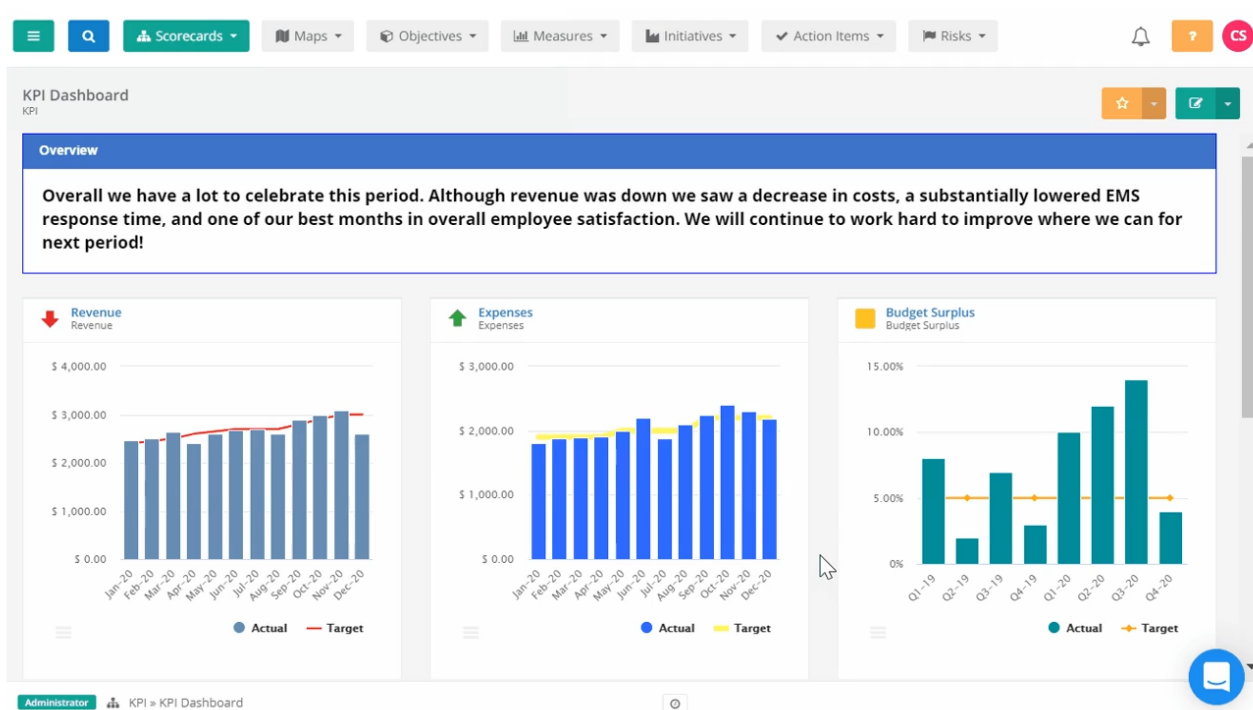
Scorecards Maps Objectives Measures Initiatives Action Items Risks ? CS

KPI Dashboard
KPI

Overview

Overall we have a lot to celebrate this period. Although revenue was down we saw a decrease in costs, a substantially lowered EMS response time, and one of our best months in overall employee satisfaction. We will continue to work hard to improve where we can for next period!

Revenue
Revenue

$ 4,000.00
$ 3,000.00
$ 2,000.00
$ 1,000.00
$ 0.00

Jan-20 Feb-20 Mar-20 Apr-20 May-20 Jun-20 Jul-20 Aug-20 Sep-20 Oct-20 Nov-20 Dec-20

Actual Target

Expenses
Expenses

$ 3,000.00
$ 2,000.00
$ 1,000.00
$ 0.00

Jan-20 Feb-20 Mar-20 Apr-20 May-20 Jun-20 Jul-20 Aug-20 Sep-20 Oct-20 Nov-20 Dec-20

Actual Target

Budget Surplus
Budget Surplus

15.00%
10.00%
5.00%
0%

Q1-19 Q2-19 Q3-19 Q4-19 Q1-20 Q2-20 Q3-20 Q4-20

Actual Target

Administrator KPI » KPI Dashboard